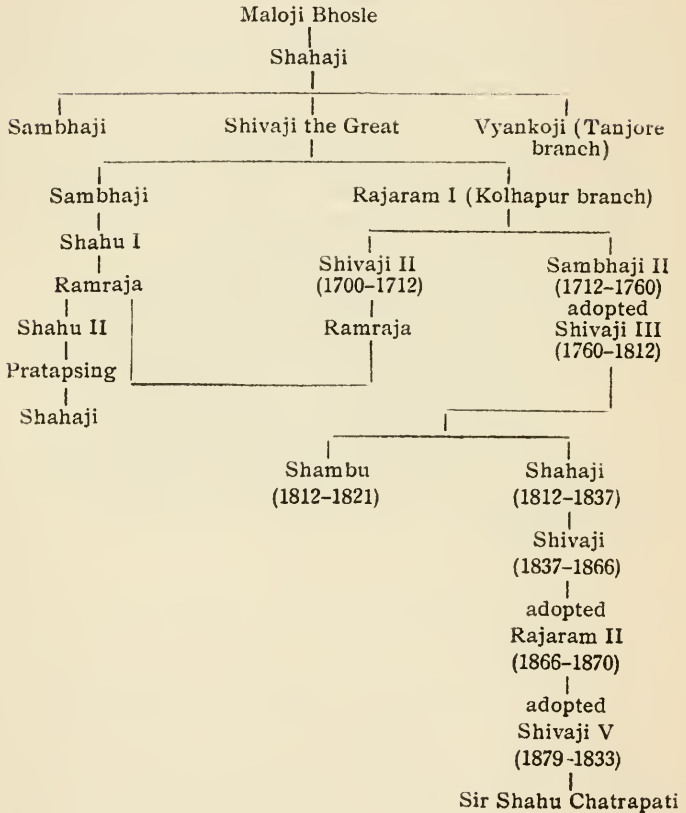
Maloji Bhosle
Shahaji

Sambhaji

Shivaji the Great

Vyankoji (Tanjore branch)

Sambhaji
Shahu I
Ramraja
Shahu II
Pratapsing
Shahaji

Rajaram I (Kolhapur branch)

Shivaji II (1700–1712)
Ramraja

Sambhaji II (1712–1760) adopted Shivaji III (1760–1812)

Shambu (1812–1821)

Shahaji (1812–1837)
Shivaji (1837–1866)
adopted Rajaram II (1866–1870)
adopted Shivaji V (1879-1833)
Sir Shahu Chatrapati